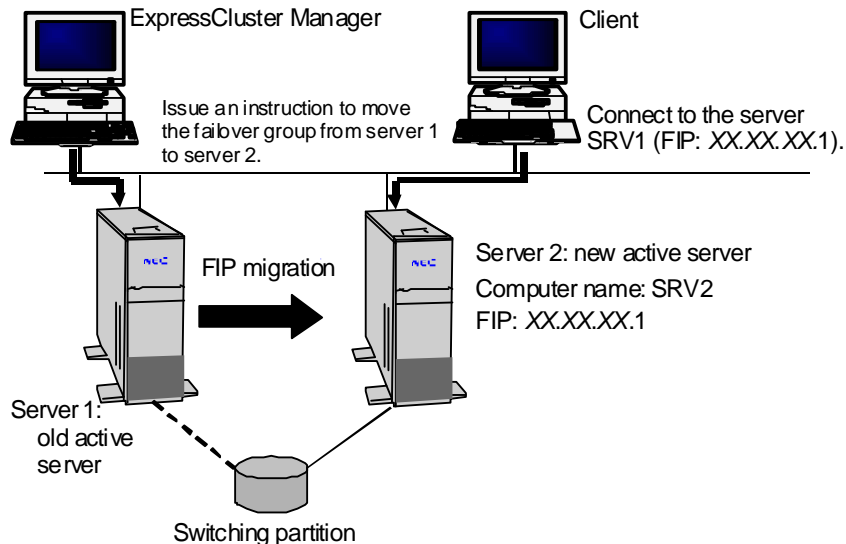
ExpressCluster Manager

Client

Issue an instruction to move the failover group from server 1 to server 2.

Connect to the server SRV1 (FIP: XX.XX.XX.1).

NEC

FIP migration

NEC

Server 2: new active server

Computer name: SRV2

FIP: XX.XX.XX.1

Server 1: old active server

Switching partition